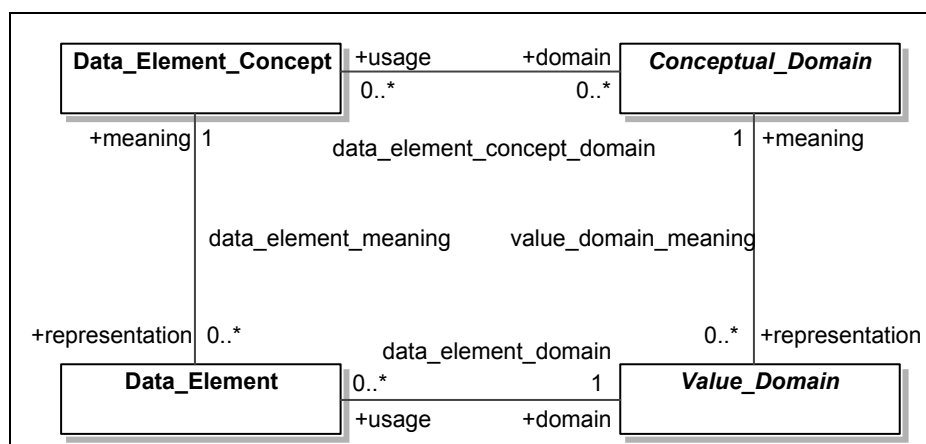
Data_Element_Concept

+usage

+domain

Conceptual_Domain

0..*

0..*

+meaning 1

data_element_concept_domain

1 +meaning

data_element_meaning

value_domain_meaning

+representation 0..*

data_element_domain

0..* +representation

Data_Element

0..*

1

Value_Domain

+usage

+domain